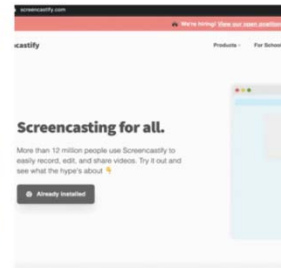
screencastify.com

We're hiring! View our open positions

castify

Products · For School

Screencasting for all.

More than 12 million people use Screencastify to easily record, edit, and share videos. Try it out and see what the hype's about 👇

Already installed